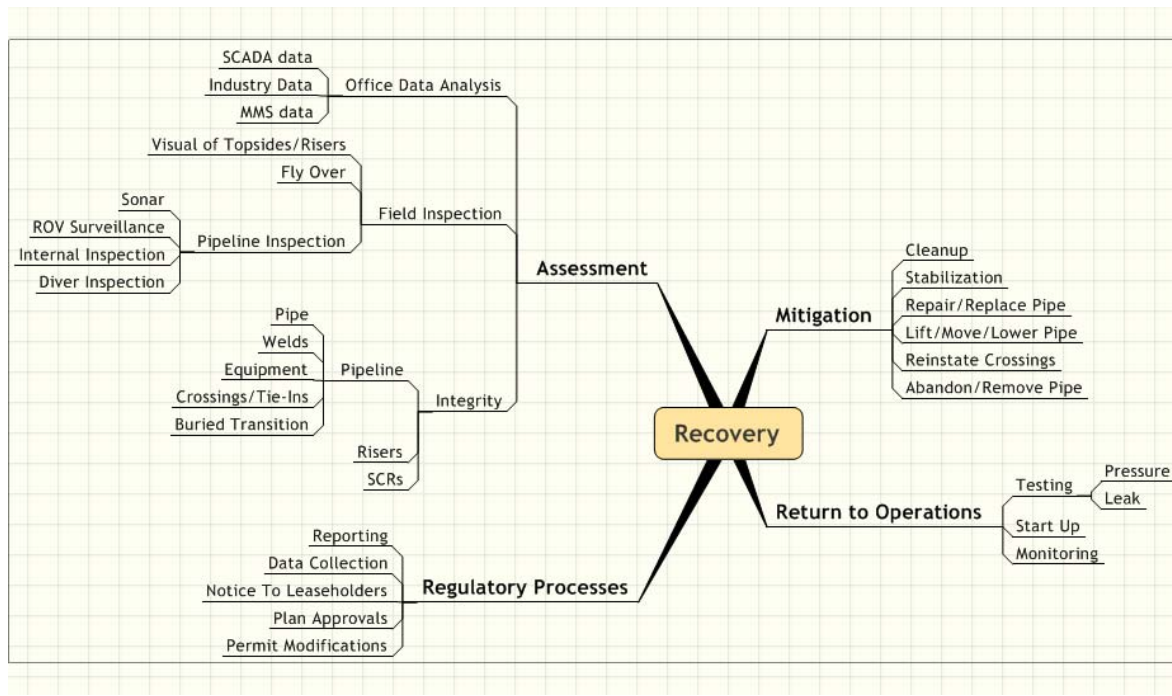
SCADA data
Industry Data
MMS data
Office Data Analysis

Visual of Topsides/Risers
Fly Over
Sonar
ROV Surveillance
Internal Inspection
Diver Inspection
Pipeline Inspection
Field Inspection

Assessment

Pipe
Welds
Equipment
Crossings/Tie-Ins
Buried Transition
Pipeline
Risers
SCRs
Integrity

Recovery

Mitigation
Cleanup
Stabilization
Repair/Replace Pipe
Lift/Move/Lower Pipe
Reinstate Crossings
Abandon/Remove Pipe

Return to Operations
Testing
Pressure
Leak
Start Up
Monitoring

Reporting
Data Collection
Notice To Leaseholders
Plan Approvals
Permit Modifications
Regulatory Processes